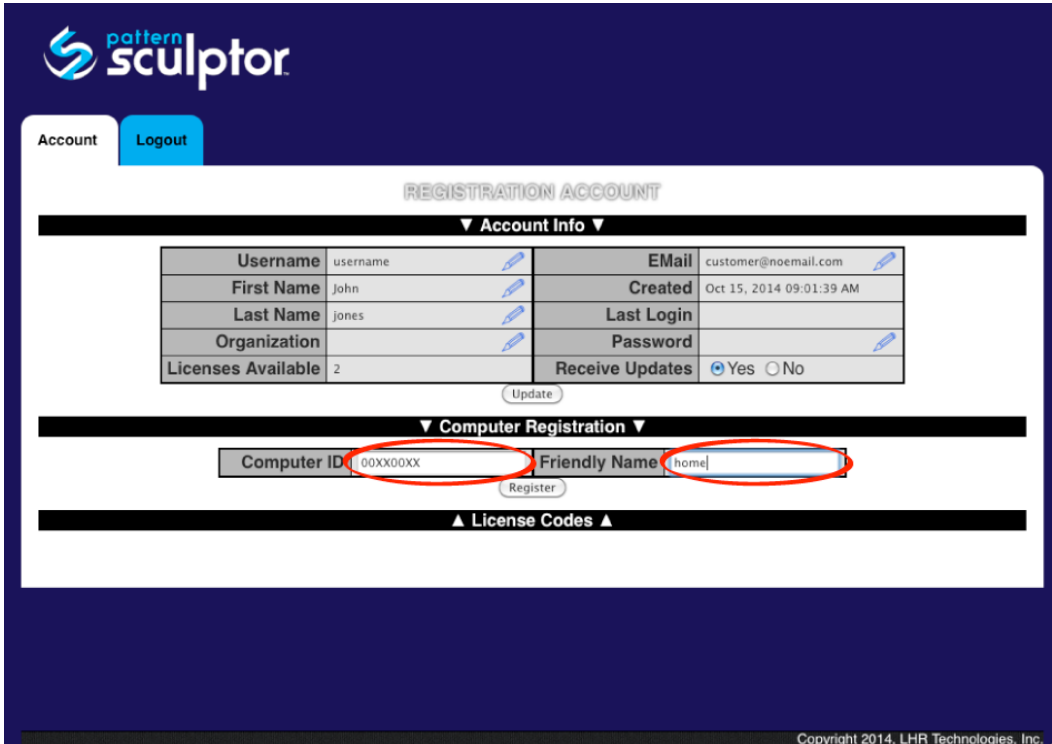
pattern sculptor

Account

Logout

REGISTRATION ACCOUNT

▼ Account Info ▼

| Username | username | EMail | customer@noemail.com |
|---|---|---|---|
| First Name | John | Created | Oct 15, 2014 09:01:39 AM |
| Last Name | jones | Last Login | |
| Organization | | Password | |
| Licenses Available | 2 | Receive Updates | Yes No |

Update

▼ Computer Registration ▼

| Computer ID | 00XX00XX | Friendly Name | home |
|---|---|---|---|

Register

▲ License Codes ▲

Copyright 2014, LHR Technologies, Inc.